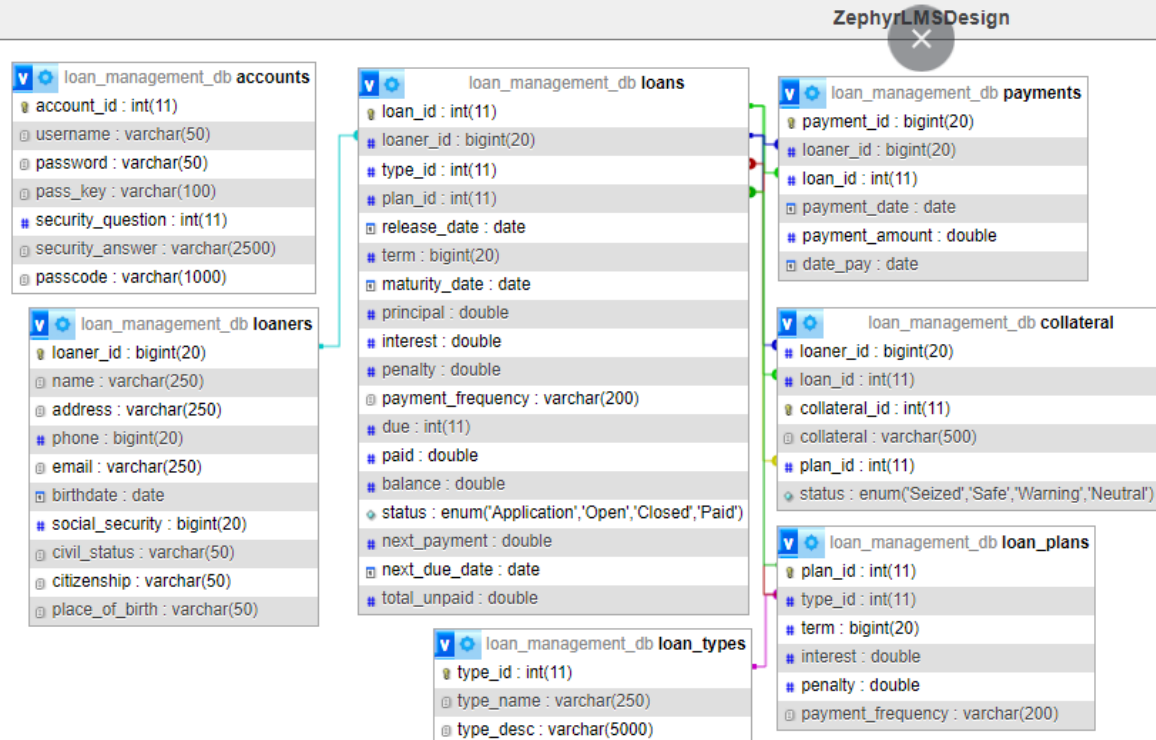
ZephyrLMSDesign

loan_management_db accounts
account_id : int(11)
username : varchar(50)
password : varchar(50)
pass_key : varchar(100)
security_question : int(11)
security_answer : varchar(2500)
passcode : varchar(1000)

loan_management_db loaners
loaner_id : bigint(20)
name : varchar(250)
address : varchar(250)
phone : bigint(20)
email : varchar(250)
birthdate : date
social_security : bigint(20)
civil_status : varchar(50)
citizenship : varchar(50)
place_of_birth : varchar(50)

loan_management_db loans
loan_id : int(11)
loaner_id : bigint(20)
type_id : int(11)
plan_id : int(11)
release_date : date
term : bigint(20)
maturity_date : date
principal : double
interest : double
penalty : double
payment_frequency : varchar(200)
due : int(11)
paid : double
balance : double
status : enum('Application','Open','Closed','Paid')
next_payment : double
next_due_date : date
total_unpaid : double

loan_management_db loan_types
type_id : int(11)
type_name : varchar(250)
type_desc : varchar(5000)

loan_management_db payments
payment_id : bigint(20)
loaner_id : bigint(20)
loan_id : int(11)
payment_date : date
payment_amount : double
date_pay : date

loan_management_db collateral
loaner_id : bigint(20)
loan_id : int(11)
collateral_id : int(11)
collateral : varchar(500)
plan_id : int(11)
status : enum('Seized','Safe','Warning','Neutral')

loan_management_db loan_plans
plan_id : int(11)
type_id : int(11)
term : bigint(20)
interest : double
penalty : double
payment_frequency : varchar(200)